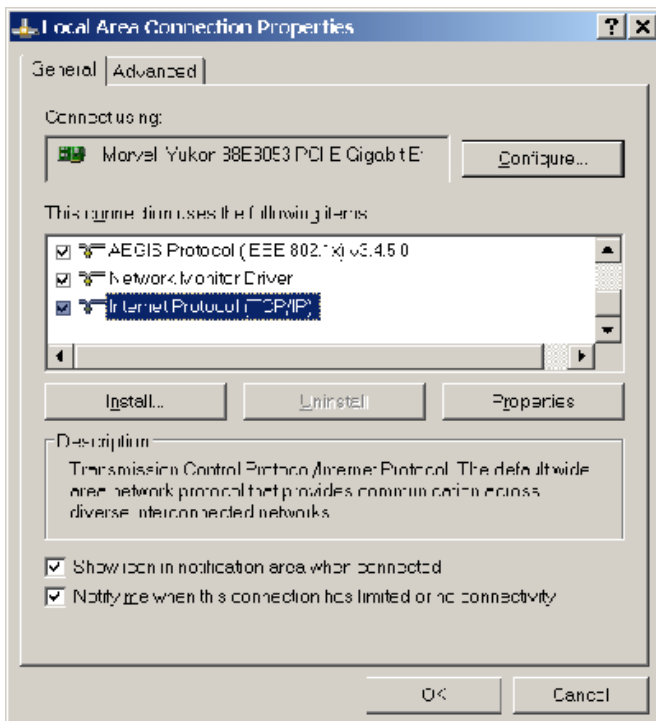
Local Area Connection Properties

?

X

General

Advanced

Connect using:

Marvell Yukon 88E8053 PCI-E Gigabit E

Configure...

This connection uses the following items:

AEGIS Protocol (IEEE 802.1x) v3.4.5.0

Network Monitor Driver

Internet Protocol (TCP/IP)

Install...

Uninstall

Properties

Description

Transmission Control Protocol/Internet Protocol. The default wide area network protocol that provides communication across diverse interconnected networks.

Show icon in notification area when connected

Notify me when this connection has limited or no connectivity

OK

Cancel